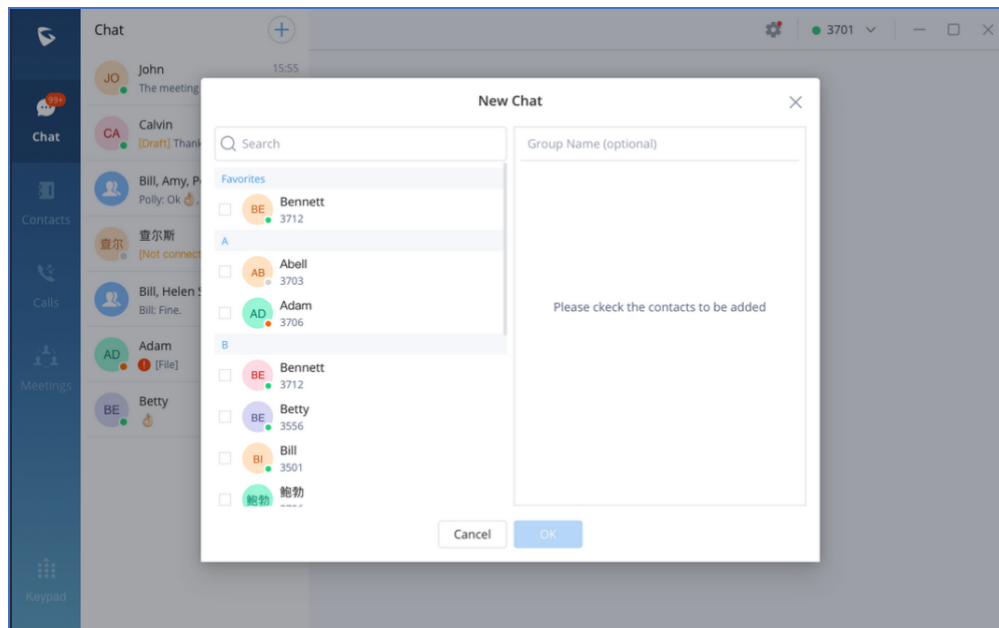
Chat
99+
Chat
Contacts
Calls
Meetings
Keypad

JO John 15:55
The meeting
CA Calvin
[Draft] Thank
Bill, Amy, P
Polly: Ok
查尔 查尔斯
[Not connect
Bill, Helen
Bill: Fine.
AD Adam
[File]
BE Betty

3701

New Chat
Search
Favorites
BE Bennett
3712
A
AB Abell
3703
AD Adam
3706
B
BE Bennett
3712
BE Betty
3556
BI Bill
3501
鲍勃 鲍勃
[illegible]

Group Name (optional)
Please ckeck the contacts to be added

Cancel
OK